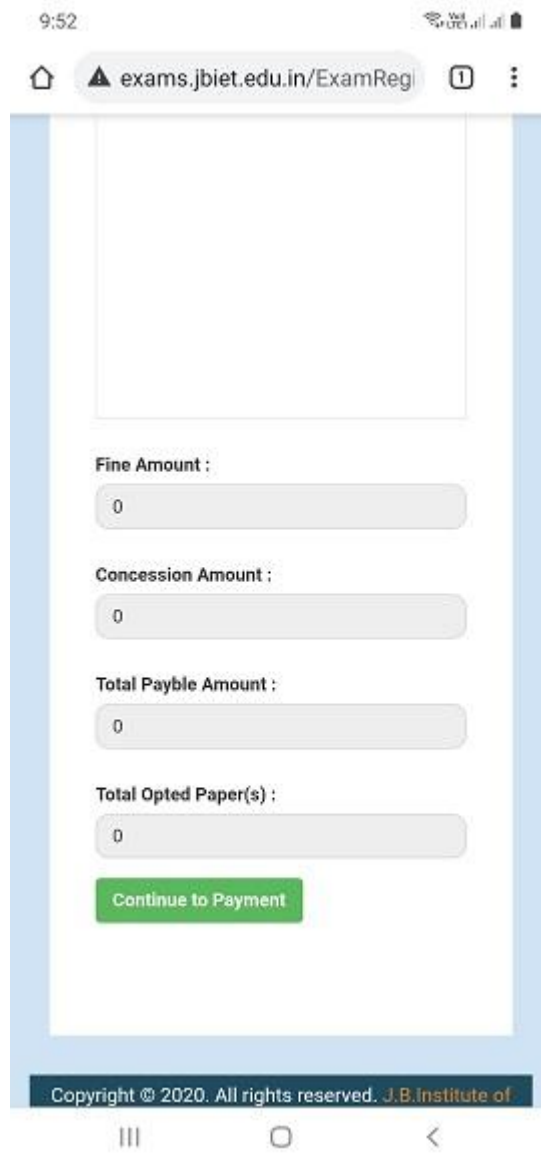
9:52

exams.jbiet.edu.in/ExamReg

1

Fine Amount :

0

Concession Amount :

0

Total Payble Amount :

0

Total Opted Paper(s) :

0

Continue to Payment

Copyright © 2020. All rights reserved. J.B.Institute of